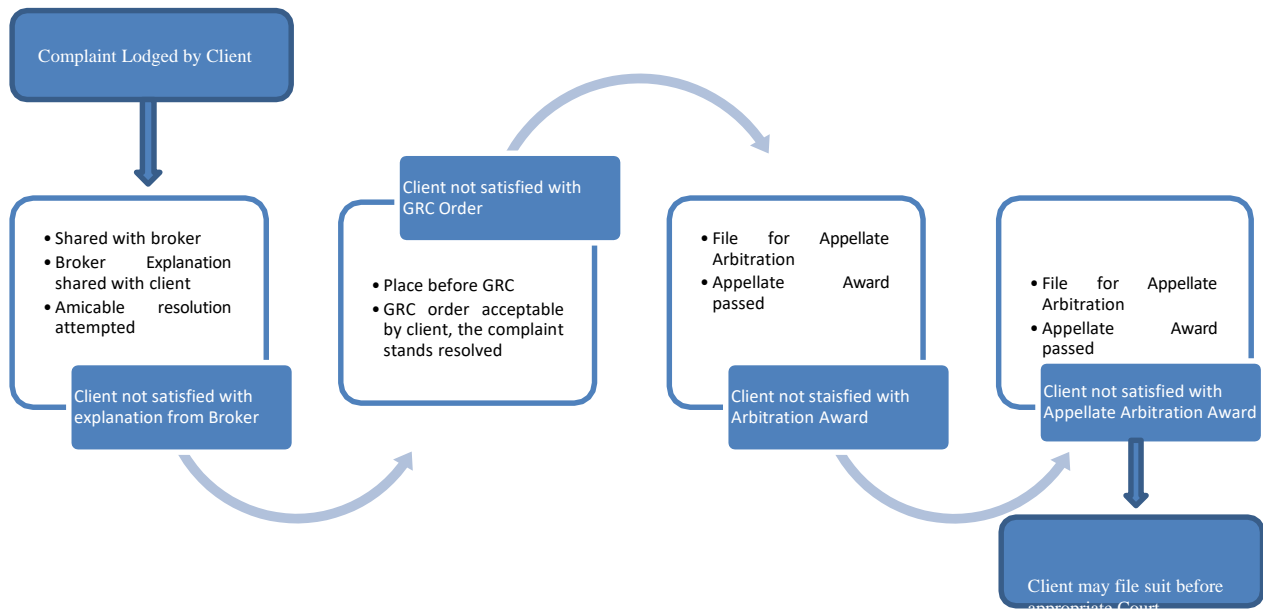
Complaint Lodged by Client

• Shared with broker
• Broker Explanation shared with client
• Amicable resolution attempted

Client not satisfied with explanation from Broker

Client not satisfied with GRC Order

• Place before GRC
• GRC order acceptable by client, the complaint stands resolved

• File for Appellate Arbitration
• Appellate Award passed

Client not staisfied with Arbitration Award

• File for Appellate Arbitration
• Appellate Award passed

Client not satisfied with Appellate Arbitration Award

Client may file suit before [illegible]